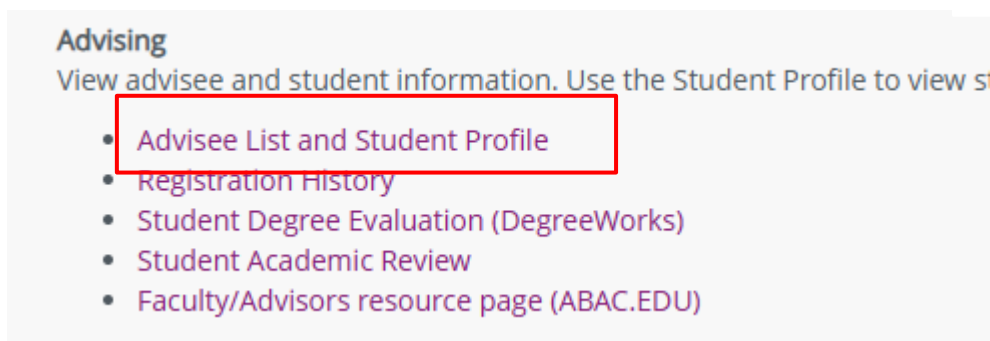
Advising

View advisee and student information. Use the Student Profile to view s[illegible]

- Advisee List and Student Profile
- Registration History
- Student Degree Evaluation (DegreeWorks)
- Student Academic Review
- Faculty/Advisors resource page (ABAC.EDU)